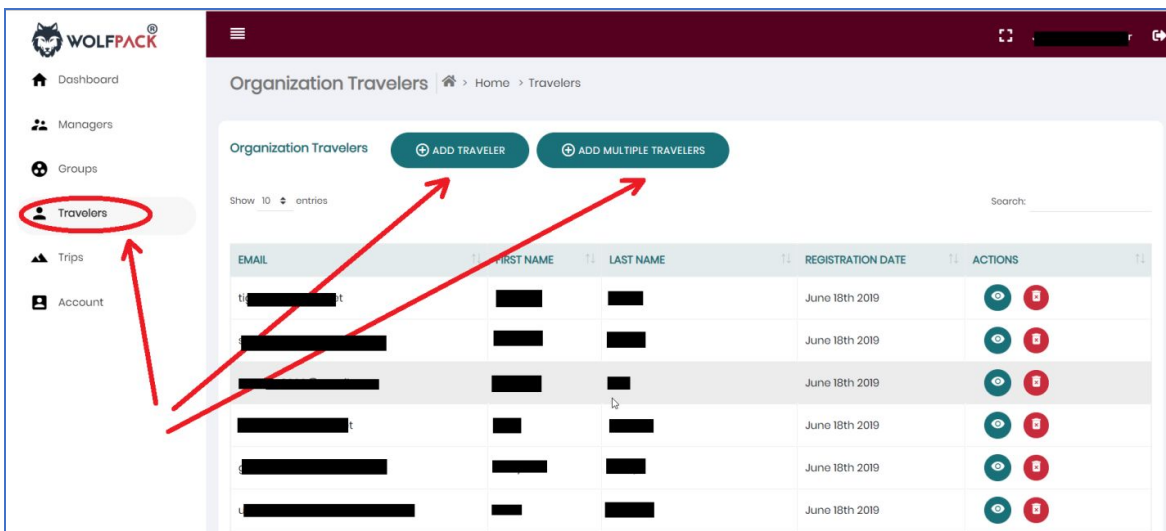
WOLFPACK®

Dashboard
Managers
Groups
Travelers
Trips
Account

Organization Travelers | Home > Travelers

Organization Travelers
ADD TRAVELER
ADD MULTIPLE TRAVELERS

Show 10 entries
Search:

| EMAIL | FIRST NAME | LAST NAME | REGISTRATION DATE | ACTIONS |
|---|---|---|---|---|
| ti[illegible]t | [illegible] | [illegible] | June 18th 2019 | |
| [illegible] | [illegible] | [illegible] | June 18th 2019 | |
| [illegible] | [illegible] | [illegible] | June 18th 2019 | |
| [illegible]t | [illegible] | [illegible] | June 18th 2019 | |
| g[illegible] | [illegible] | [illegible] | June 18th 2019 | |
| u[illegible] | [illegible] | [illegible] | June 18th 2019 | |